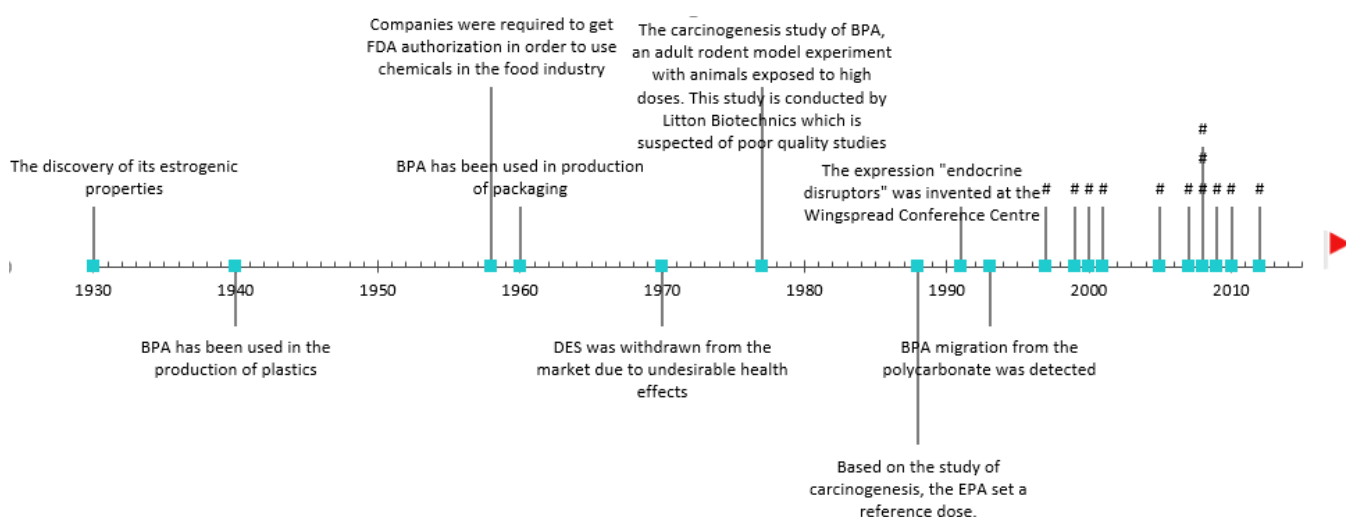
Companies were required to get FDA authorization in order to use chemicals in the food industry

The carcinogenesis study of BPA, an adult rodent model experiment with animals exposed to high doses. This study is conducted by Litton Biotechnics which is suspected of poor quality studies

The discovery of its estrogenic properties

BPA has been used in production of packaging

The expression "endocrine disruptors" was invented at the Wingspread Conference Centre

# # # # # # # # # # #
#

1930 1940 1950 1960 1970 1980 1990 2000 2010

BPA has been used in the production of plastics

DES was withdrawn from the market due to undesirable health effects

BPA migration from the polycarbonate was detected

Based on the study of carcinogenesis, the EPA set a reference dose.